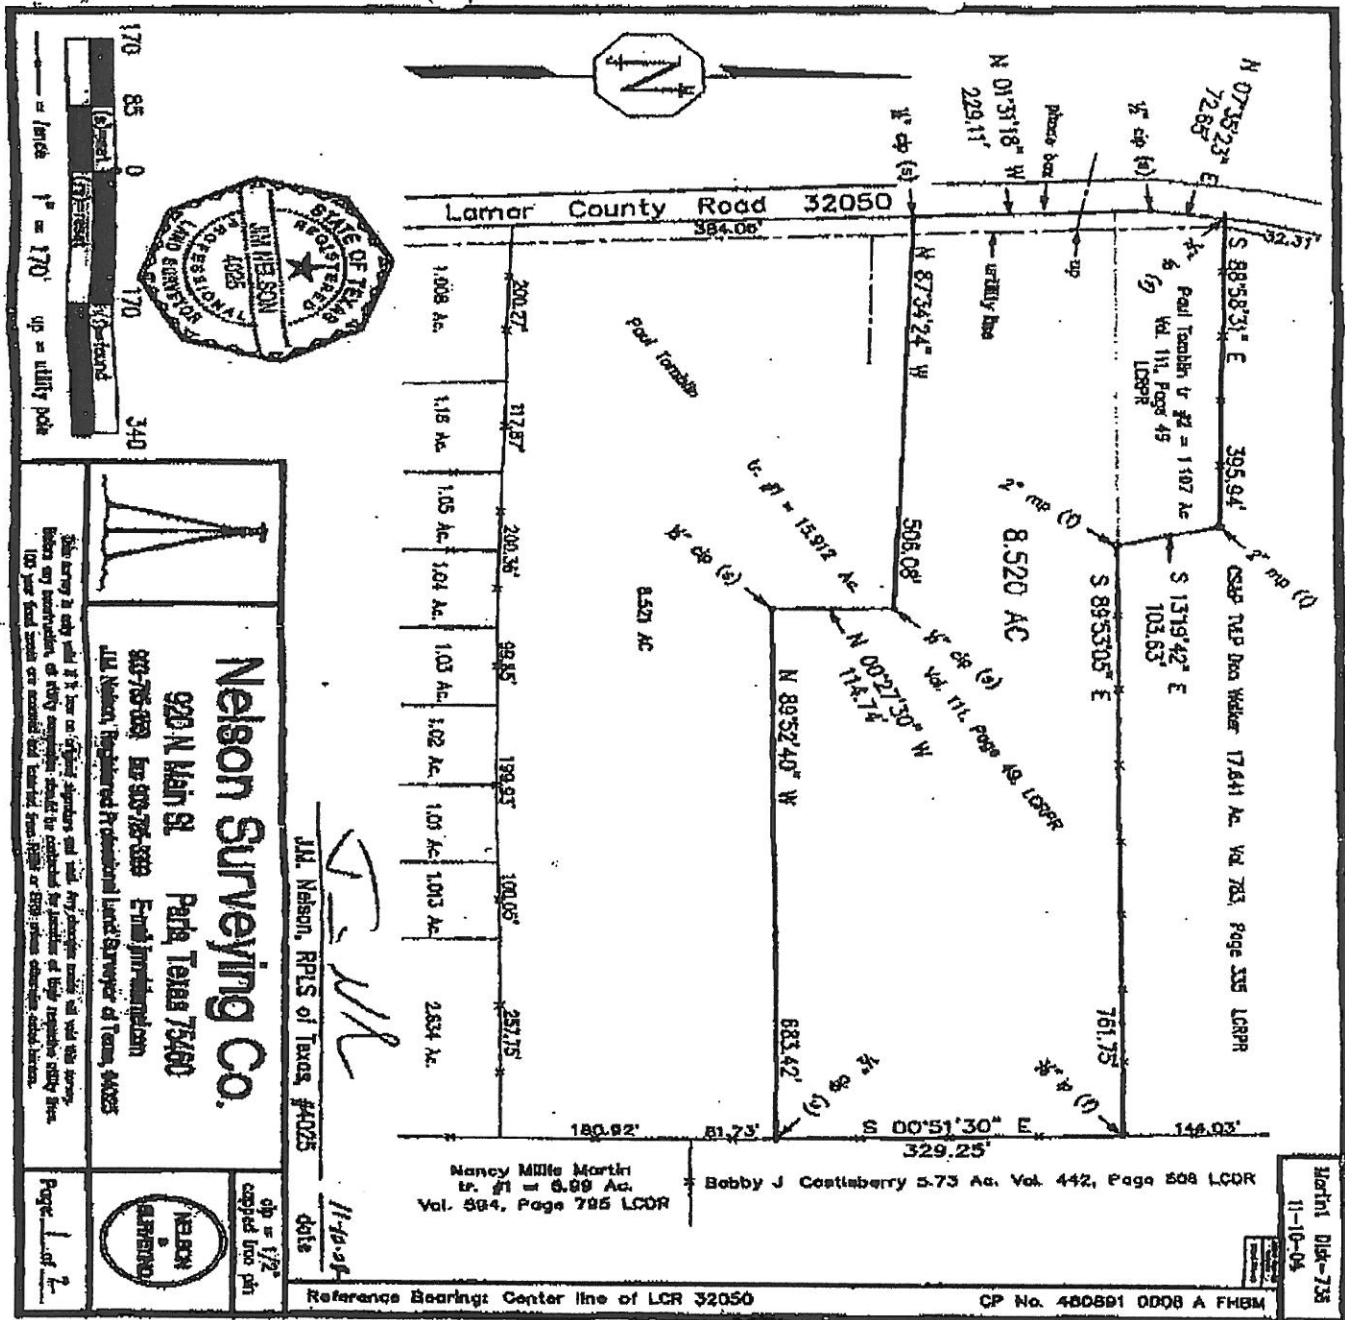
N
N 07°35'23" E
72.85'
N 01°31'18" W
229.11'
phone box
½" cip (s)
½" cip (s)
Lamar County Road 32050
384.06'
32.31'
S 88°58'31" E
utility line
up
Paul Tamblin tr #2 = 1.107 Ac
Vol. 111, Page 45
LCRPR
N 87°34'24" W
Paul Tamblin
tr. #1 = 15.912 Ac.
506.08'
8.520 AC
8.521 AC
395.94'
2" mp (f)
S 13°19'42" E
103.63'
2" mp (f)
CS&P TLP Dba Walker 17.641 Ac. Vol. 783, Page 335 LCRPR
S 89°53'05" E
½" cip (s)
½" cip (s)
Vol. 111, Page 49, LCRPR
N 00°27'30" W
114.74'
N 89°52'40" W
683.42'
761.75'
200.27'
1.008 Ac.
117.57'
1.18 Ac.
200.36'
1.05 Ac.
1.04 Ac.
99.85'
1.03 Ac.
199.93'
1.02 Ac.
1.05 Ac.
100.06'
1.013 Ac.
257.75'
2.834 Ac.
180.92'
81.73'
S 00°51'30" E
329.25'
144.03'
Nancy Millie Martin
tr. #1 = 6.99 Ac.
Vol. 594, Page 795 LCDR
Bobby J Castleberry 5.73 Ac. Vol. 442, Page 508 LCDR
Martin Disk-735
11-10-04
Reference Bearing: Center line of LCR 32050
CP No. 480891 0008 A FHBM
170 85 0 170 340
= fence 1" = 170' up = utility pole
STATE OF TEXAS REGISTERED
JIM NELSON
4025
PROFESSIONAL LAND SURVEYOR
J.M. Nelson, RPLS of Texas, #4025
11-10-04
date
cip = 1/2" capped iron pin
Nelson Surveying Co.
920 N. Main St. Paris, Texas 75460
903-785-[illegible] fax 903-785-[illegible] E-mail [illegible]
J.M. Nelson, Registered Professional Land Surveyor of Texas, #4025
This survey is only valid if it has an original signature and seal. Any changes made will void this survey. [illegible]
Page 1 of 2
NELSON SURVEYING